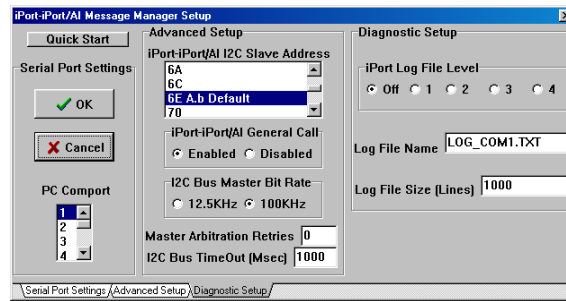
iPort-iPort/AI Message Manager Setup

Quick Start

Serial Port Settings

OK

Cancel

PC Comport

1
2
3
4

Advanced Setup

iPort-iPort/AI I2C Slave Address

6A
6C
6E A.b Default
70

iPort-iPort/AI General Call

Enabled Disabled

I2C Bus Master Bit Rate

12.5KHz 100KHz

Master Arbitration Retries 0

I2C Bus TimeOut (Msec) 1000

Diagnostic Setup

iPort Log File Level

Off 1 2 3 4

Log File Name LOG_COM1.TXT

Log File Size (Lines) 1000

Serial Port Settings Advanced Setup Diagnostic Setup